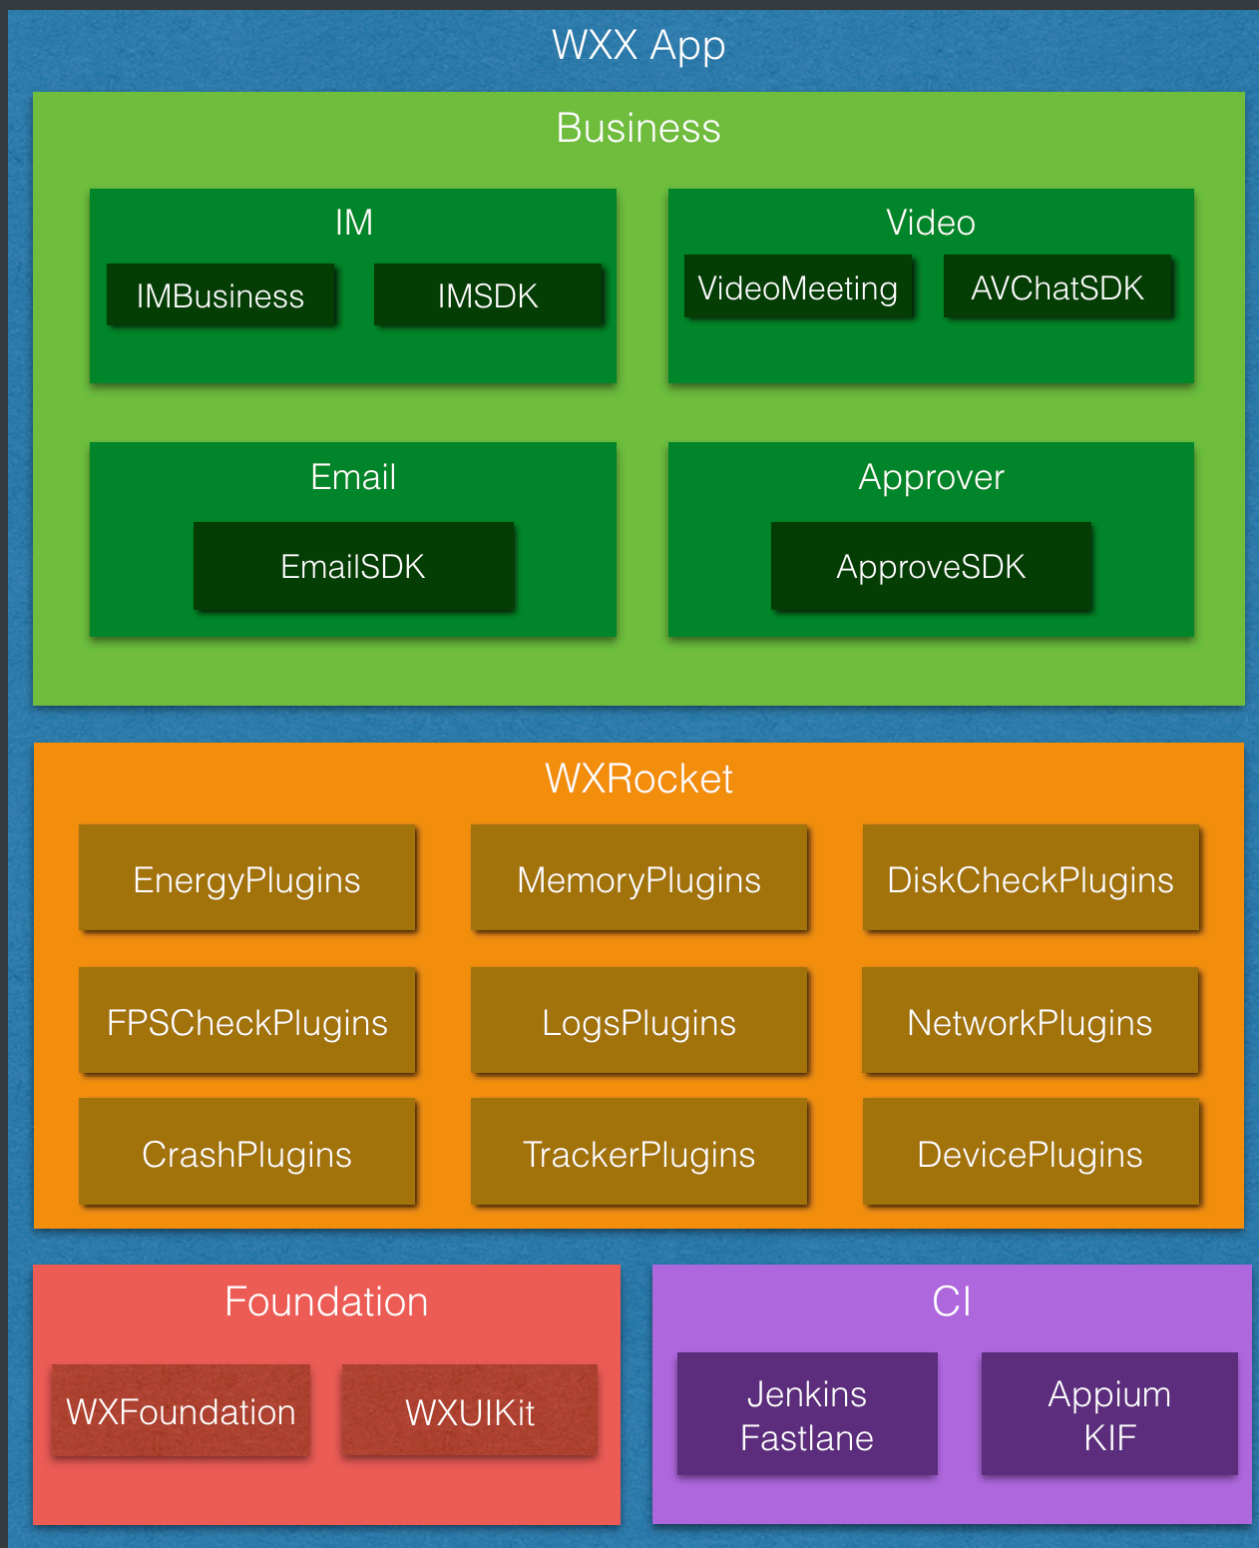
WXX App

Business

IM

IMBusiness

IMSDK

Video

VideoMeeting

AVChatSDK

Email

EmailSDK

Approver

ApproveSDK

WXRocket

EnergyPlugins

MemoryPlugins

DiskCheckPlugins

FPSCheckPlugins

LogsPlugins

NetworkPlugins

CrashPlugins

TrackerPlugins

DevicePlugins

Foundation

WXFoundation

WXUIKit

CI

Jenkins
Fastlane

Appium
KIF